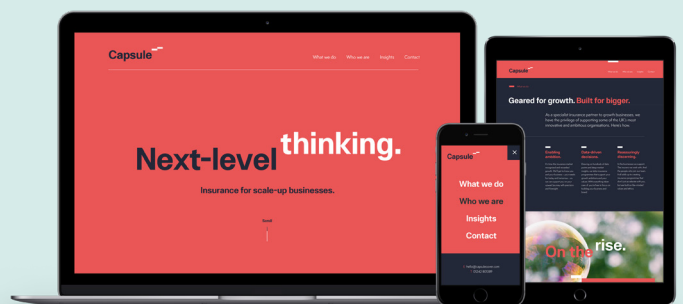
Capsule

What we do Who we are Insights Contact

Next-level thinking.

Insurance for scale-up businesses.

Scroll

Capsule

What we do

Who we are

Insights

Contact

Geared for growth. Built for bigger.

On the rise.